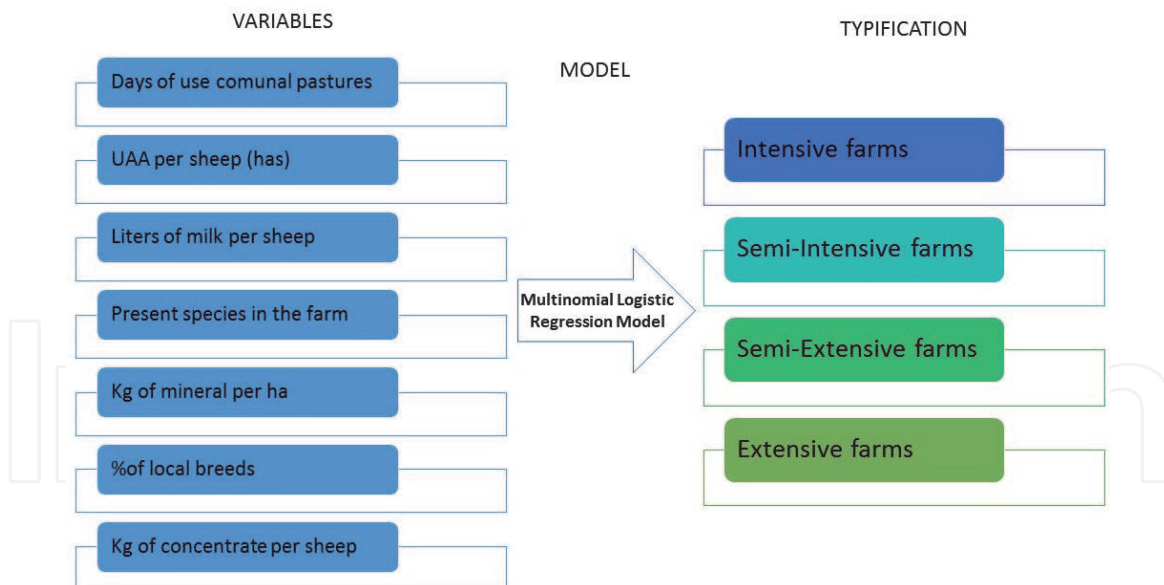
VARIABLES

MODEL

TYPIFICATION

Days of use comunal pastures

UAA per sheep (has)

Liters of milk per sheep

Present species in the farm

Kg of mineral per ha

%of local breeds

Kg of concentrate per sheep

Multinomial Logistic Regression Model

Intensive farms

Semi-Intensive farms

Semi-Extensive farms

Extensive farms